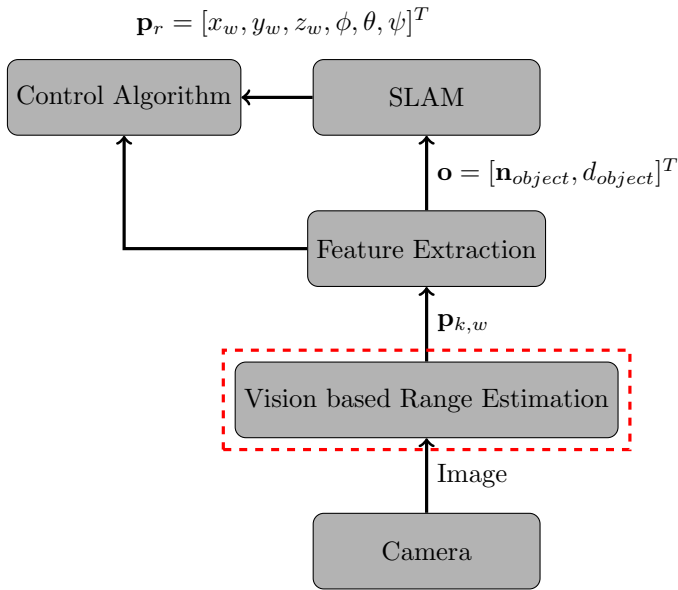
$\mathbf{p}_r = [x_w, y_w, z_w, \phi, \theta, \psi]^T$

Control Algorithm

SLAM

$\mathbf{o} = [\mathbf{n}_{object}, d_{object}]^T$

Feature Extraction

$\mathbf{p}_{k,w}$

Vision based Range Estimation

Image

Camera